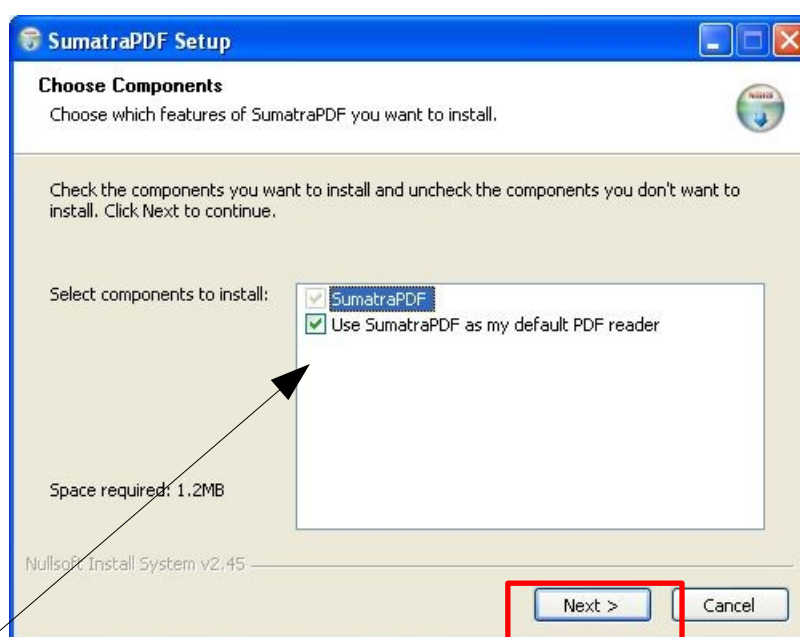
SumatraPDF Setup

Choose Components

Choose which features of SumatraPDF you want to install.

Check the components you want to install and uncheck the components you don't want to install. Click Next to continue.

Select components to install:

SumatraPDF

Use SumatraPDF as my default PDF reader

Space required: 1.2MB

Nullsoft Install System v2.45

Next >

Cancel